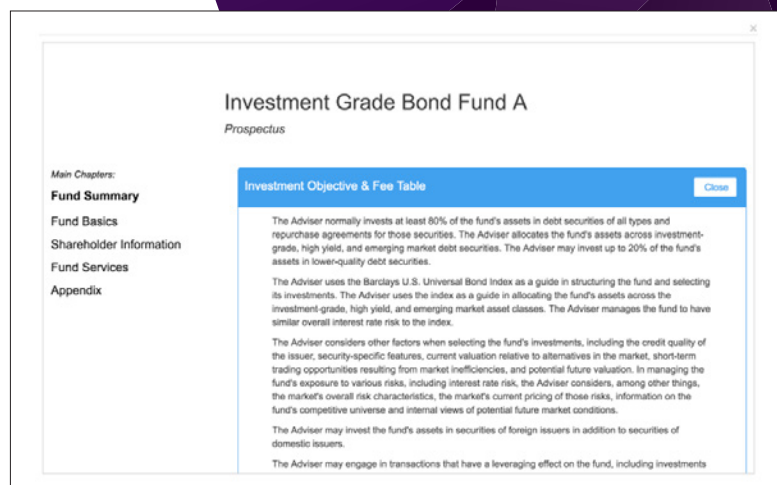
×

Investment Grade Bond Fund A

Prospectus

Main Chapters:

Fund Summary

Fund Basics

Shareholder Information

Fund Services

Appendix

Investment Objective & Fee Table

Close

The Adviser normally invests at least 80% of the fund's assets in debt securities of all types and repurchase agreements for those securities. The Adviser allocates the fund's assets across investment-grade, high yield, and emerging market debt securities. The Adviser may invest up to 20% of the fund's assets in lower-quality debt securities.

The Adviser uses the Barclays U.S. Universal Bond Index as a guide in structuring the fund and selecting its investments. The Adviser uses the index as a guide in allocating the fund's assets across the investment-grade, high yield, and emerging market asset classes. The Adviser manages the fund to have similar overall interest rate risk to the index.

The Adviser considers other factors when selecting the fund's investments, including the credit quality of the issuer, security-specific features, current valuation relative to alternatives in the market, short-term trading opportunities resulting from market inefficiencies, and potential future valuation. In managing the fund's exposure to various risks, including interest rate risk, the Adviser considers, among other things, the market's overall risk characteristics, the market's current pricing of those risks, information on the fund's competitive universe and internal views of potential future market conditions.

The Adviser may invest the fund's assets in securities of foreign issuers in addition to securities of domestic issuers.

The Adviser may engage in transactions that have a leveraging effect on the fund, including investments